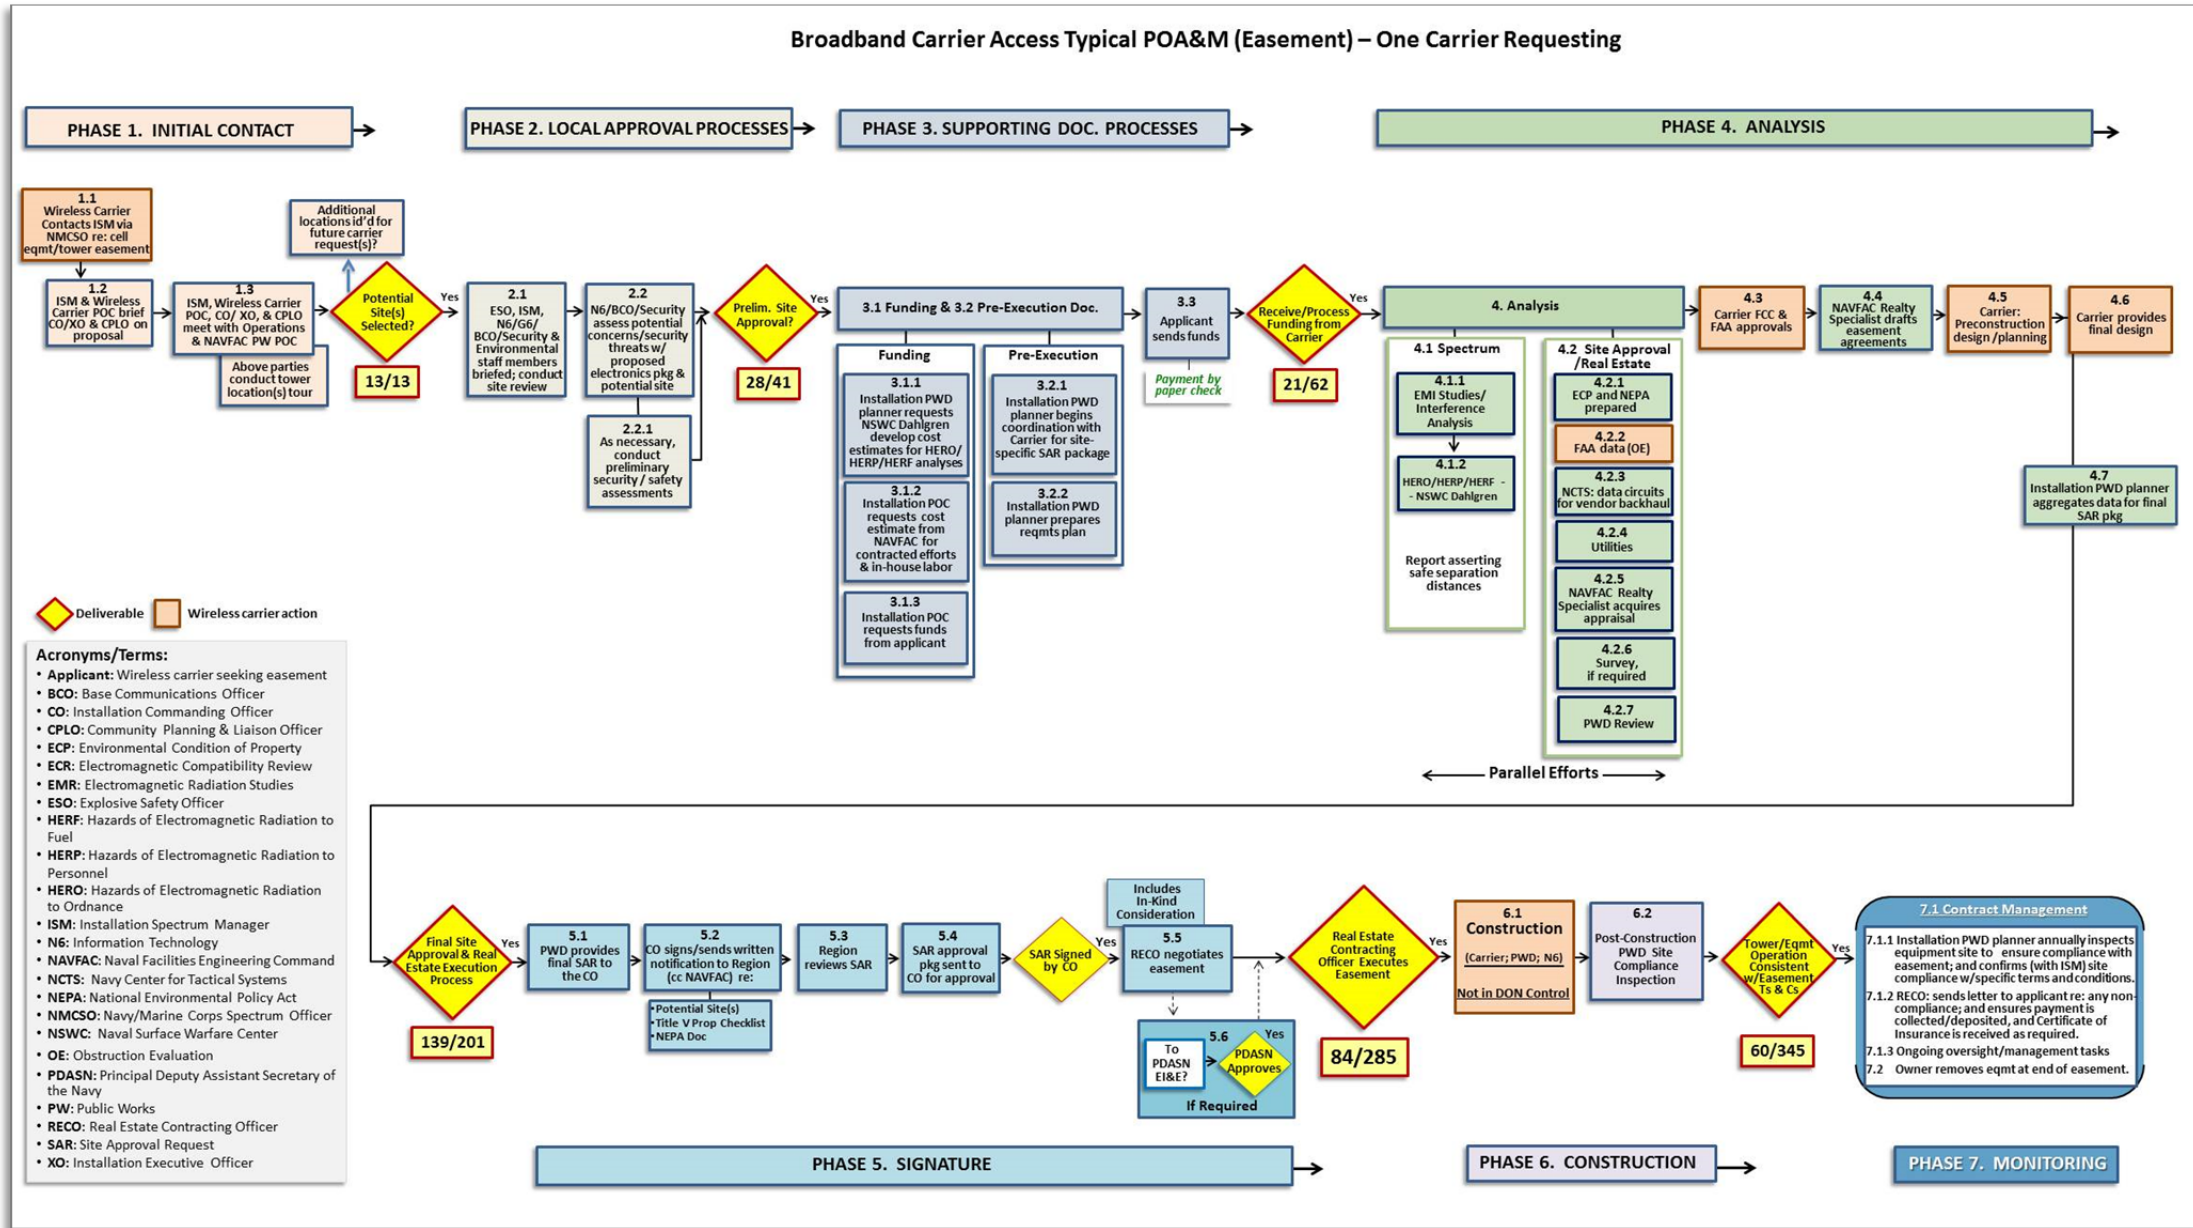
Broadband Carrier Access Typical POA&M (Easement) – One Carrier Requesting

PHASE 1. INITIAL CONTACT

PHASE 2. LOCAL APPROVAL PROCESSES

PHASE 3. SUPPORTING DOC. PROCESSES

PHASE 4. ANALYSIS

1.1 Wireless Carrier Contacts ISM via NMCSO re: cell eqmt/tower easement

1.2 ISM & Wireless Carrier POC brief CO/XO & CPLO on proposal

1.3 ISM, Wireless Carrier POC, CO/ XO, & CPLO meet with Operations & NAVFAC PW POC

Above parties conduct tower location(s) tour

Additional locations id'd for future carrier request(s)?

Potential Site(s) Selected?

Yes

13/13

2.1 ESO, ISM, N6/G6/ BCO/Security & Environmental staff members briefed; conduct site review

2.2 N6/BCO/Security assess potential concerns/security threats w/ proposed electronics pkg & potential site

2.2.1 As necessary, conduct preliminary security / safety assessments

Prelim. Site Approval?

Yes

28/41

3.1 Funding & 3.2 Pre-Execution Doc.

Funding

3.1.1 Installation PWD planner requests NSWC Dahlgren develop cost estimates for HERO/ HERP/HERF analyses

3.1.2 Installation POC requests cost estimate from NAVFAC for contracted efforts & in-house labor

3.1.3 Installation POC requests funds from applicant

Pre-Execution

3.2.1 Installation PWD planner begins coordination with Carrier for site-specific SAR package

3.2.2 Installation PWD planner prepares reqmts plan

3.3 Applicant sends funds

Payment by paper check

Receive/Process Funding from Carrier

Yes

21/62

4. Analysis

4.1 Spectrum

4.1.1 EMI Studies/ Interference Analysis

4.1.2 HERO/HERP/HERF - - NSWC Dahlgren

Report asserting safe separation distances

4.2 Site Approval /Real Estate

4.2.1 ECP and NEPA prepared

4.2.2 FAA data (OE)

4.2.3 NCTS: data circuits for vendor backhaul

4.2.4 Utilities

4.2.5 NAVFAC Realty Specialist acquires appraisal

4.2.6 Survey, if required

4.2.7 PWD Review

Parallel Efforts

4.3 Carrier FCC & FAA approvals

4.4 NAVFAC Realty Specialist drafts easement agreements

4.5 Carrier: Preconstruction design /planning

4.6 Carrier provides final design

4.7 Installation PWD planner aggregates data for final SAR pkg

Deliverable

Wireless carrier action

Acronyms/Terms:
• Applicant: Wireless carrier seeking easement
• BCO: Base Communications Officer
• CO: Installation Commanding Officer
• CPLO: Community Planning & Liaison Officer
• ECP: Environmental Condition of Property
• ECR: Electromagnetic Compatibility Review
• EMR: Electromagnetic Radiation Studies
• ESO: Explosive Safety Officer
• HERF: Hazards of Electromagnetic Radiation to Fuel
• HERP: Hazards of Electromagnetic Radiation to Personnel
• HERO: Hazards of Electromagnetic Radiation to Ordnance
• ISM: Installation Spectrum Manager
• N6: Information Technology
• NAVFAC: Naval Facilities Engineering Command
• NCTS: Navy Center for Tactical Systems
• NEPA: National Environmental Policy Act
• NMCSO: Navy/Marine Corps Spectrum Officer
• NSWC: Naval Surface Warfare Center
• OE: Obstruction Evaluation
• PDASN: Principal Deputy Assistant Secretary of the Navy
• PW: Public Works
• RECO: Real Estate Contracting Officer
• SAR: Site Approval Request
• XO: Installation Executive Officer

Final Site Approval & Real Estate Execution Process

Yes

139/201

5.1 PWD provides final SAR to the CO

5.2 CO signs/sends written notification to Region (cc NAVFAC) re:

•Potential Site(s)
•Title V Prop Checklist
•NEPA Doc

5.3 Region reviews SAR

5.4 SAR approval pkg sent to CO for approval

SAR Signed by CO

Yes

Includes In-Kind Consideration

5.5 RECO negotiates easement

To PDASN EI&E?

5.6

PDASN Approves

Yes

If Required

Real Estate Contracting Officer Executes Easement

Yes

84/285

6.1 Construction

(Carrier; PWD; N6)

Not in DON Control

6.2 Post-Construction PWD Site Compliance Inspection

Tower/Eqmt Operation Consistent w/Easement Ts & Cs

Yes

60/345

7.1 Contract Management

7.1.1 Installation PWD planner annually inspects equipment site to ensure compliance with easement; and confirms (with ISM) site compliance w/specific terms and conditions.
7.1.2 RECO: sends letter to applicant re: any non-compliance; and ensures payment is collected/deposited, and Certificate of Insurance is received as required.
7.1.3 Ongoing oversight/management tasks
7.2 Owner removes eqmt at end of easement.

PHASE 5. SIGNATURE

PHASE 6. CONSTRUCTION

PHASE 7. MONITORING